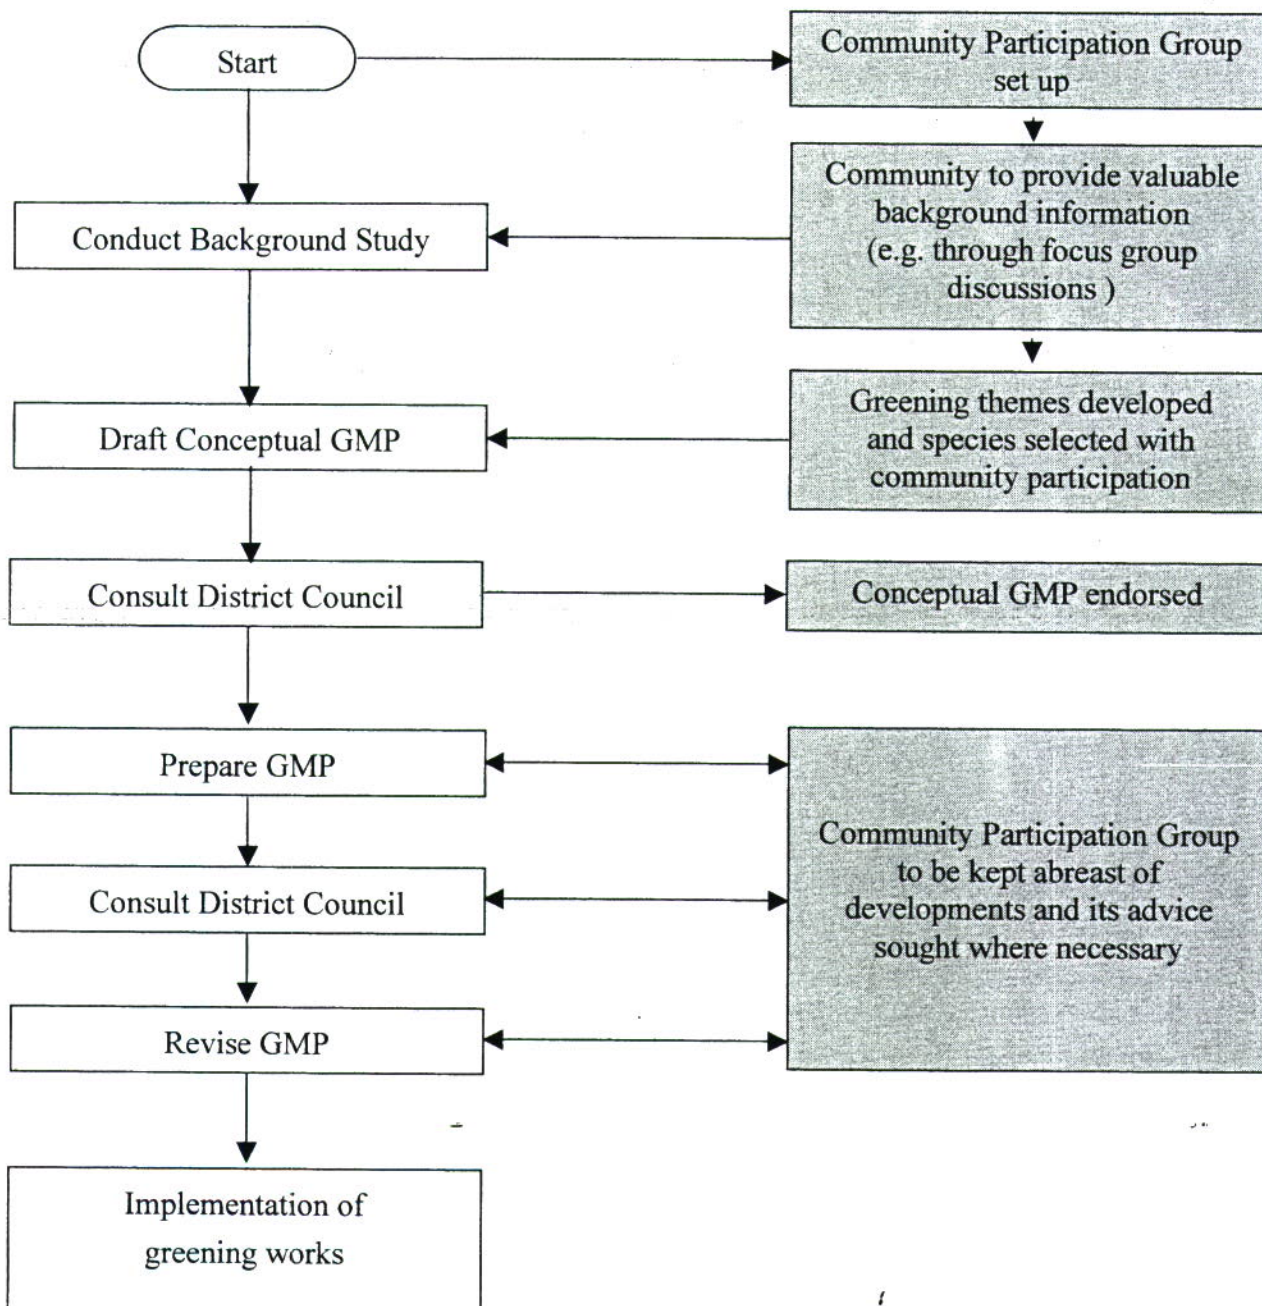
Start

Community Participation Group set up

Conduct Background Study

Community to provide valuable background information (e.g. through focus group discussions )

Draft Conceptual GMP

Greening themes developed and species selected with community participation

Consult District Council

Conceptual GMP endorsed

Prepare GMP

Consult District Council

Revise GMP

Community Participation Group to be kept abreast of developments and its advice sought where necessary

Implementation of greening works